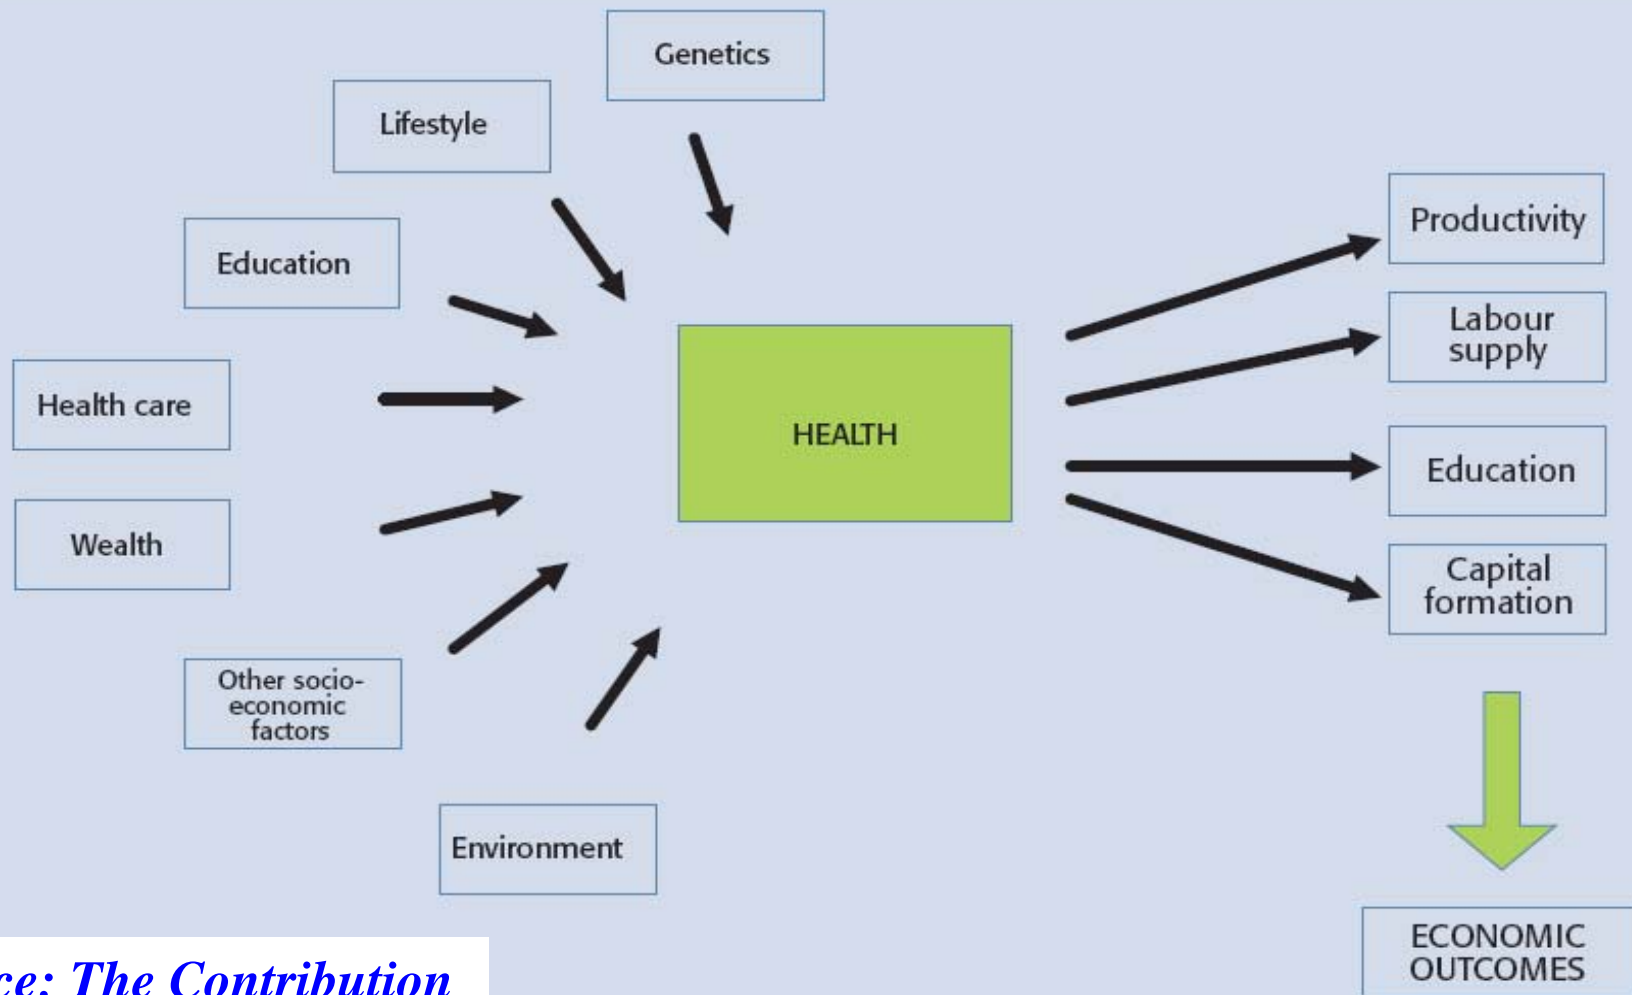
Genetics

Lifestyle

Education

Health care

Wealth

Other socio-economic factors

Environment

HEALTH

Productivity

Labour supply

Education

Capital formation

ECONOMIC OUTCOMES

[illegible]ce: The Contribution